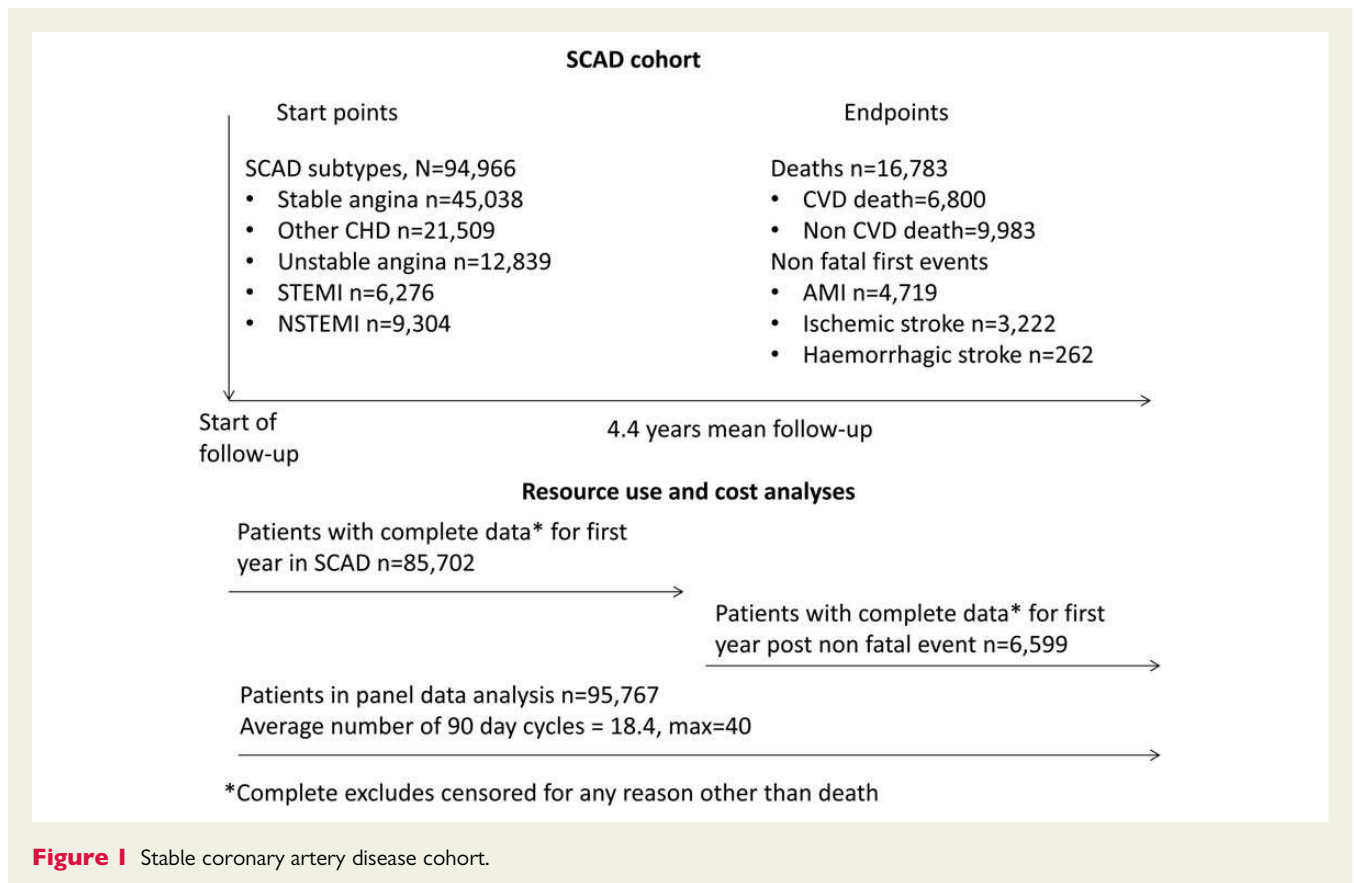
SCAD cohort

Start points

SCAD subtypes, N=94,966
• Stable angina n=45,038
• Other CHD n=21,509
• Unstable angina n=12,839
• STEMI n=6,276
• NSTEMI n=9,304

Endpoints

Deaths n=16,783
• CVD death=6,800
• Non CVD death=9,983
Non fatal first events
• AMI n=4,719
• Ischemic stroke n=3,222
• Haemorrhagic stroke n=262

Start of follow-up

4.4 years mean follow-up

Resource use and cost analyses

Patients with complete data* for first year in SCAD n=85,702

Patients with complete data* for first year post non fatal event n=6,599

Patients in panel data analysis n=95,767
Average number of 90 day cycles = 18.4, max=40

*Complete excludes censored for any reason other than death

Figure 1 Stable coronary artery disease cohort.